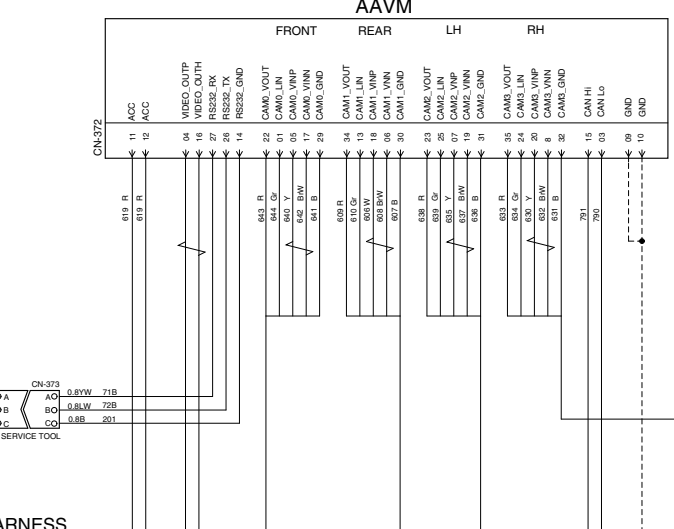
AAVM

FRONT REAR LH RH

CN-372

ACC 11
ACC 12
VIDEO_OUTP 04
VIDEO_OUTN 16
RS232_RX 27
RS232_TX 26
RS232_GND 14
CAM0_VOUT 22
CAM0_LIN 01
CAM0_VNP 05
CAM0_VNN 17
CAM0_GND 29
CAM1_VOUT 34
CAM1_LIN 13
CAM1_VNP 18
CAM1_VNN 06
CAM1_GND 30
CAM2_VOUT 23
CAM2_LIN 25
CAM2_VNP 07
CAM2_VNN 19
CAM2_GND 31
CAM3_VOUT 35
CAM3_LIN 24
CAM3_VNP 20
CAM3_VNN 8
CAM3_GND 32
CAN Hi 15
CAN Lo 03
GND 09
GND 10

619 R
619 R
643 R
644 Gr
640 Y
642 B/W
641 B
609 R
610 Gr
606 W
608 B/W
607 B
638 R
639 Gr
635 Y
637 B/W
636 B
633 R
634 Gr
630 Y
632 B/W
631 B
791
790

CN-373
A AO 0.8YW 71B
B BO 0.8LW 72B
C CO 0.8B 201
SERVICE TOOL

ARNESS